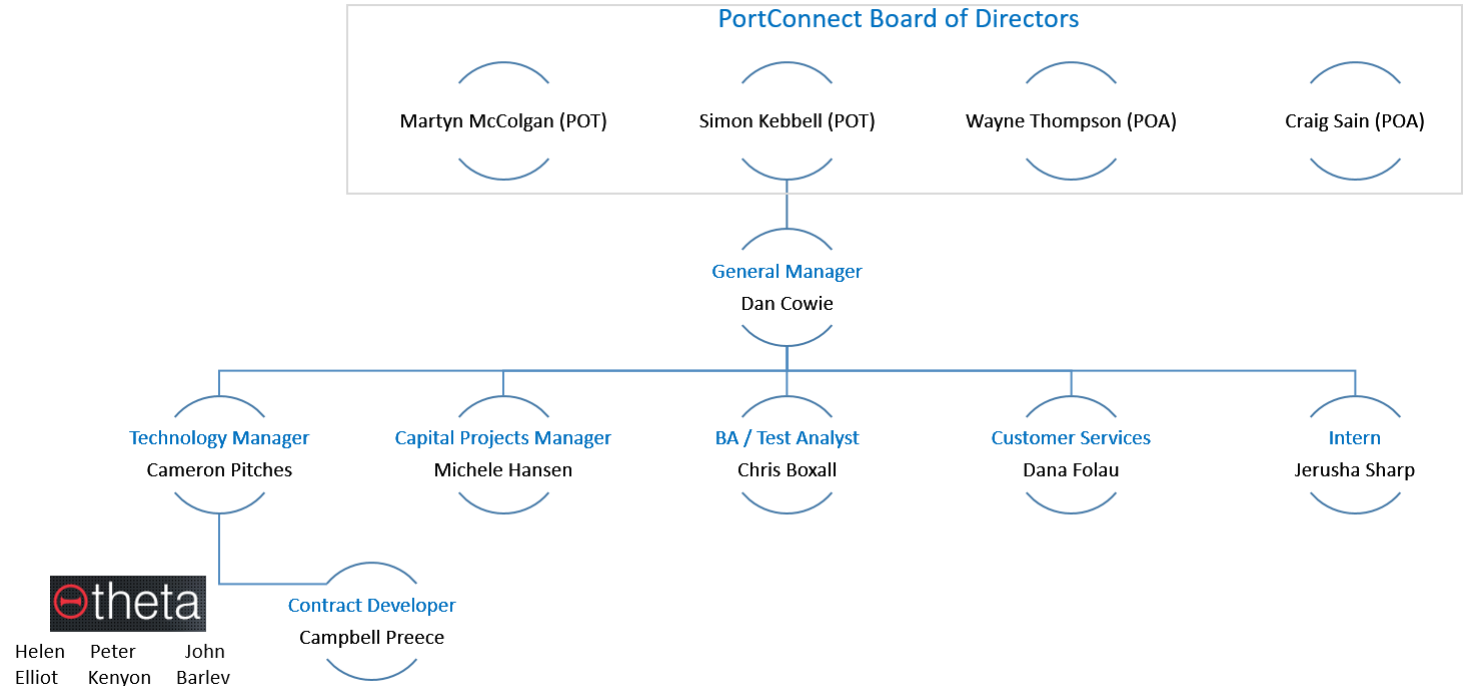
PortConnect Board of Directors

Martyn McColgan (POT)

Simon Kebbell (POT)

Wayne Thompson (POA)

Craig Sain (POA)

General Manager
Dan Cowie

Technology Manager
Cameron Pitches

Capital Projects Manager
Michele Hansen

BA / Test Analyst
Chris Boxall

Customer Services
Dana Folau

Intern
Jerusha Sharp

theta

Helen Elliot

Peter Kenyon

John Barley

Contract Developer
Campbell Preece